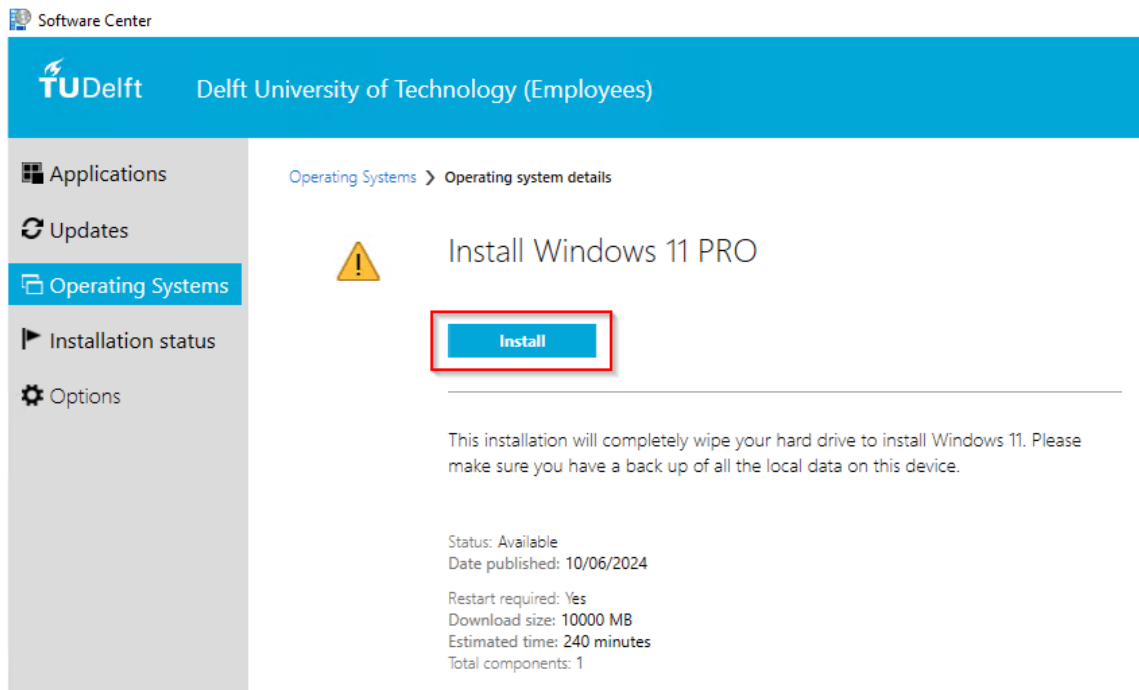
Software Center

TUDelft Delft University of Technology (Employees)

Applications
Updates
Operating Systems
Installation status
Options

Operating Systems > Operating system details

Install Windows 11 PRO

Install

This installation will completely wipe your hard drive to install Windows 11. Please make sure you have a back up of all the local data on this device.

Status: Available
Date published: 10/06/2024

Restart required: Yes
Download size: 10000 MB
Estimated time: 240 minutes
Total components: 1